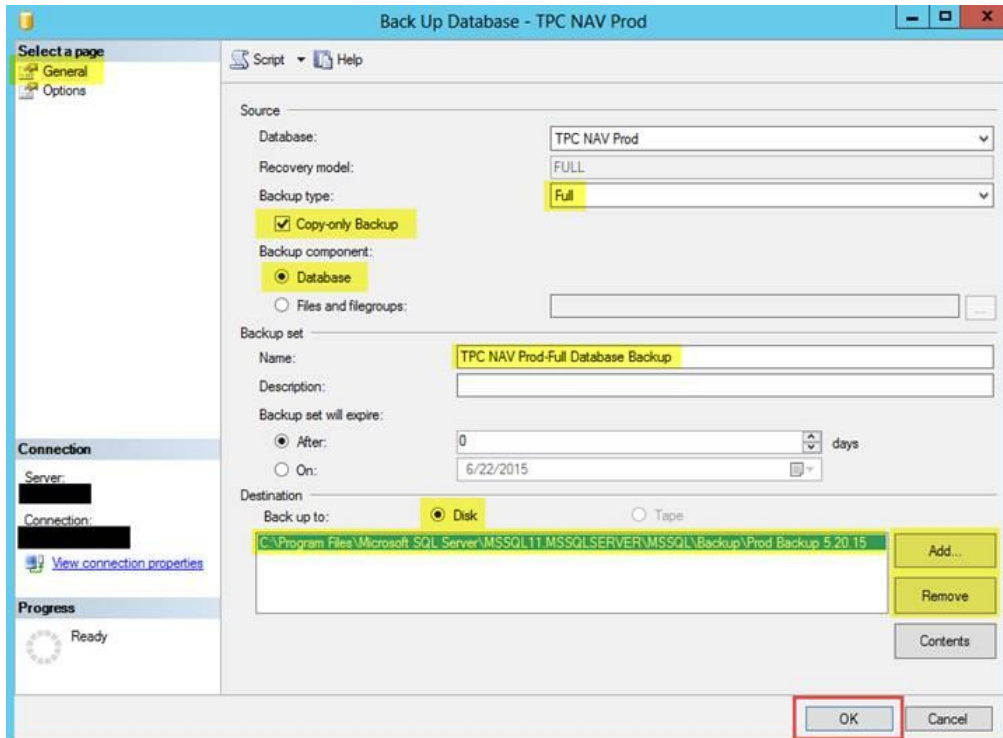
Back Up Database - TPC NAV Prod

Select a page
General
Options

Script
Help

Source
Database:
TPC NAV Prod
Recovery model:
FULL
Backup type:
Full
Copy-only Backup
Backup component:
Database
Files and filegroups:

Backup set
Name:
TPC NAV Prod-Full Database Backup
Description:
Backup set will expire:
After:
0
days
On:
6/22/2015

Destination
Back up to:
Disk
Tape
C:\Program Files\Microsoft SQL Server\MSSQL11.MSSQLSERVER\MSSQL\Backup\Prod Backup 5.20.15
Add...
Remove
Contents

Connection
Server:
Connection:
View connection properties

Progress
Ready

OK
Cancel